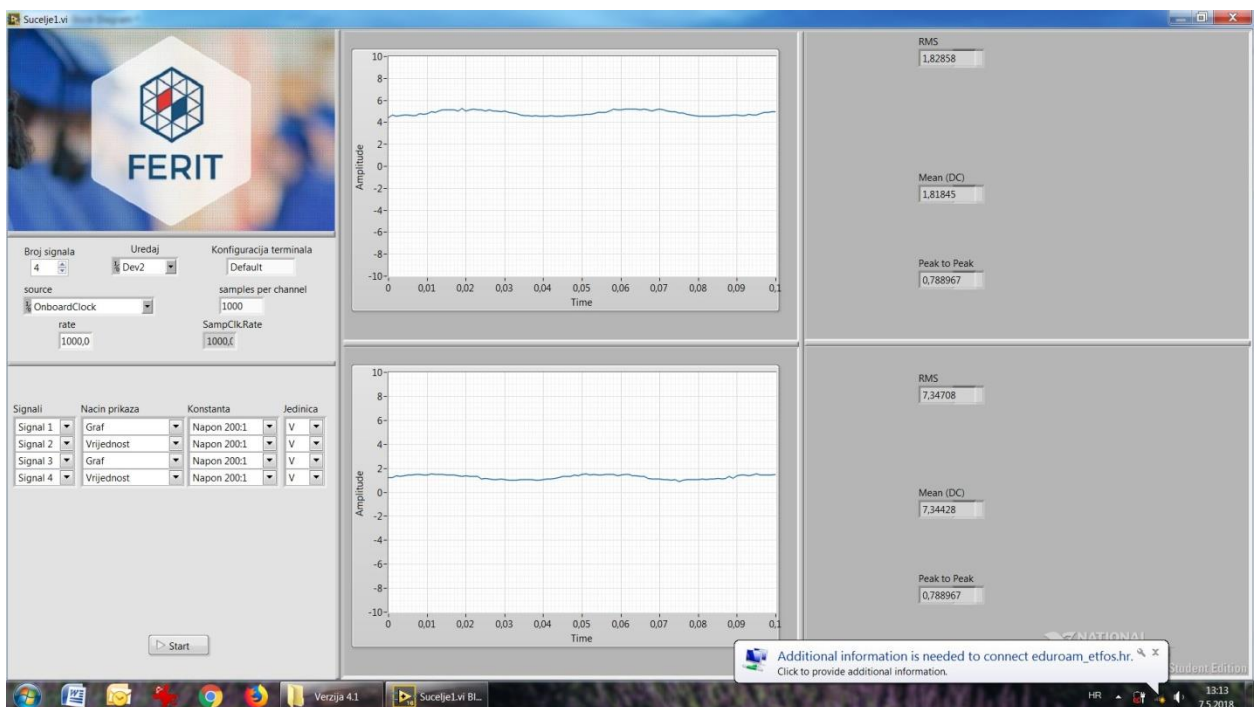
Sucelje1.vi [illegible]

FERIT

Broj signala
4

Uredaj
Dev2

Konfiguracija terminala
Default

source
OnboardClock

samples per channel
1000

rate
1000,0

SampClk.Rate
1000,(

Signali | Nacin prikaza | Konstanta | Jedinica
Signal 1 | Graf | Napon 200:1 | V
Signal 2 | Vrijednost | Napon 200:1 | V
Signal 3 | Graf | Napon 200:1 | V
Signal 4 | Vrijednost | Napon 200:1 | V

Start

10
8
6
4
2
0
-2
-4
-6
-8
-10
Amplitude
0 0,01 0,02 0,03 0,04 0,05 0,06 0,07 0,08 0,09 0,1
Time

RMS
1,82858

Mean (DC)
1,81845

Peak to Peak
0,788967

10
8
6
4
2
0
-2
-4
-6
-8
-10
Amplitude
0 0,01 0,02 0,03 0,04 0,05 0,06 0,07 0,08 0,09 0,1
Time

RMS
7,34708

Mean (DC)
7,34428

Peak to Peak
0,788967

NATIONAL
Student Edition

Additional information is needed to connect eduroam_etfos.hr.
Click to provide additional information.

Verzija 4.1
Sucelje1.vi Bl...
HR
13:13
7.5.2018